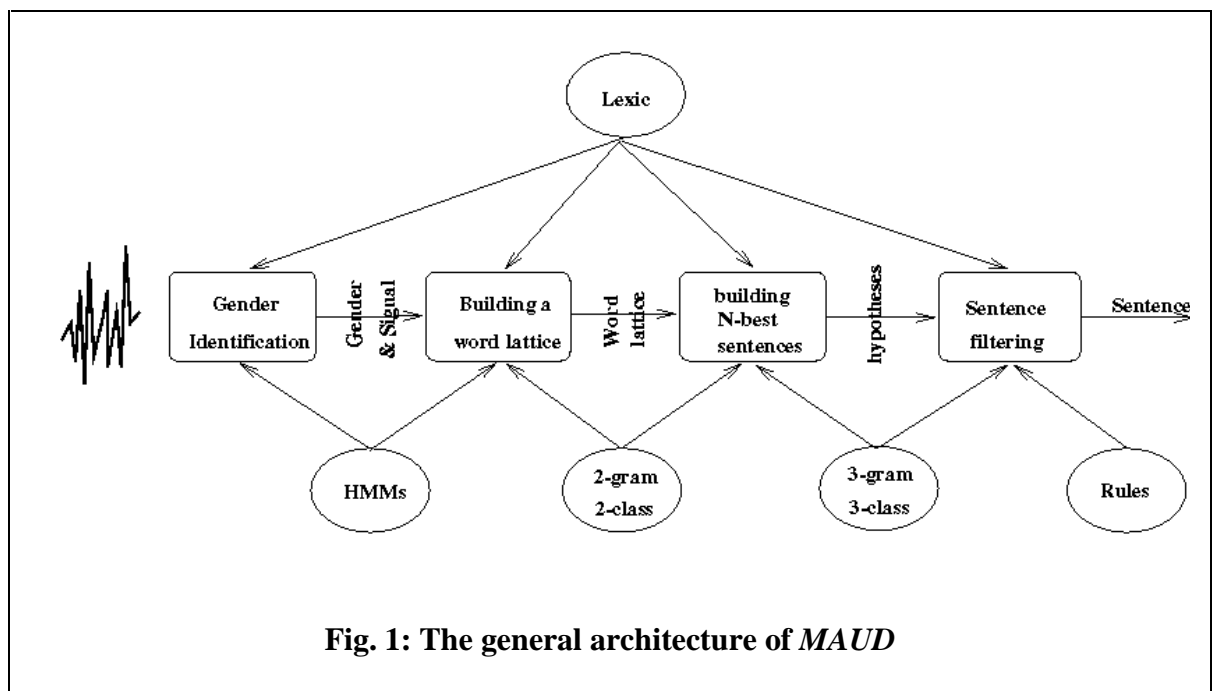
Lexic

Gender Identification

Gender & Signal

Building a word lattice

Word lattice

building N-best sentences

hypotheses

Sentence filtering

Sentence

HMMs

2-gram 2-class

3-gram 3-class

Rules

Fig. 1: The general architecture of *MAUD*